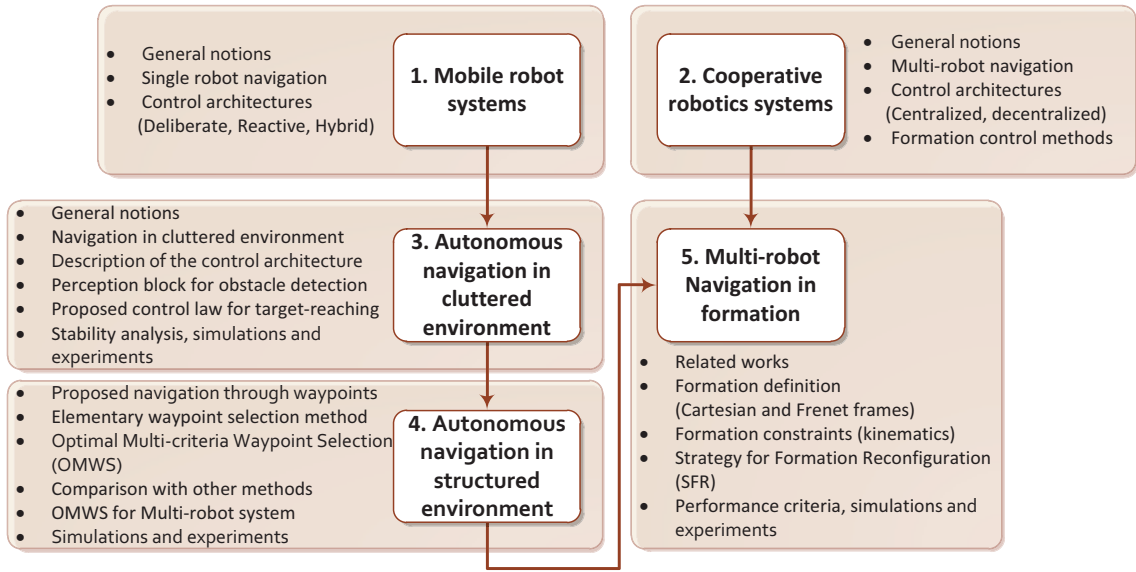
- General notions
- Single robot navigation
- Control architectures (Deliberate, Reactive, Hybrid)

1. Mobile robot systems

2. Cooperative robotics systems

- General notions
- Multi-robot navigation
- Control architectures (Centralized, decentralized)
- Formation control methods

- General notions
- Navigation in cluttered environment
- Description of the control architecture
- Perception block for obstacle detection
- Proposed control law for target-reaching
- Stability analysis, simulations and experiments

3. Autonomous navigation in cluttered environment

5. Multi-robot Navigation in formation

- Proposed navigation through waypoints
- Elementary waypoint selection method
- Optimal Multi-criteria Waypoint Selection (OMWS)
- Comparison with other methods
- OMWS for Multi-robot system
- Simulations and experiments

4. Autonomous navigation in structured environment

- Related works
- Formation definition (Cartesian and Frenet frames)
- Formation constraints (kinematics)
- Strategy for Formation Reconfiguration (SFR)
- Performance criteria, simulations and experiments